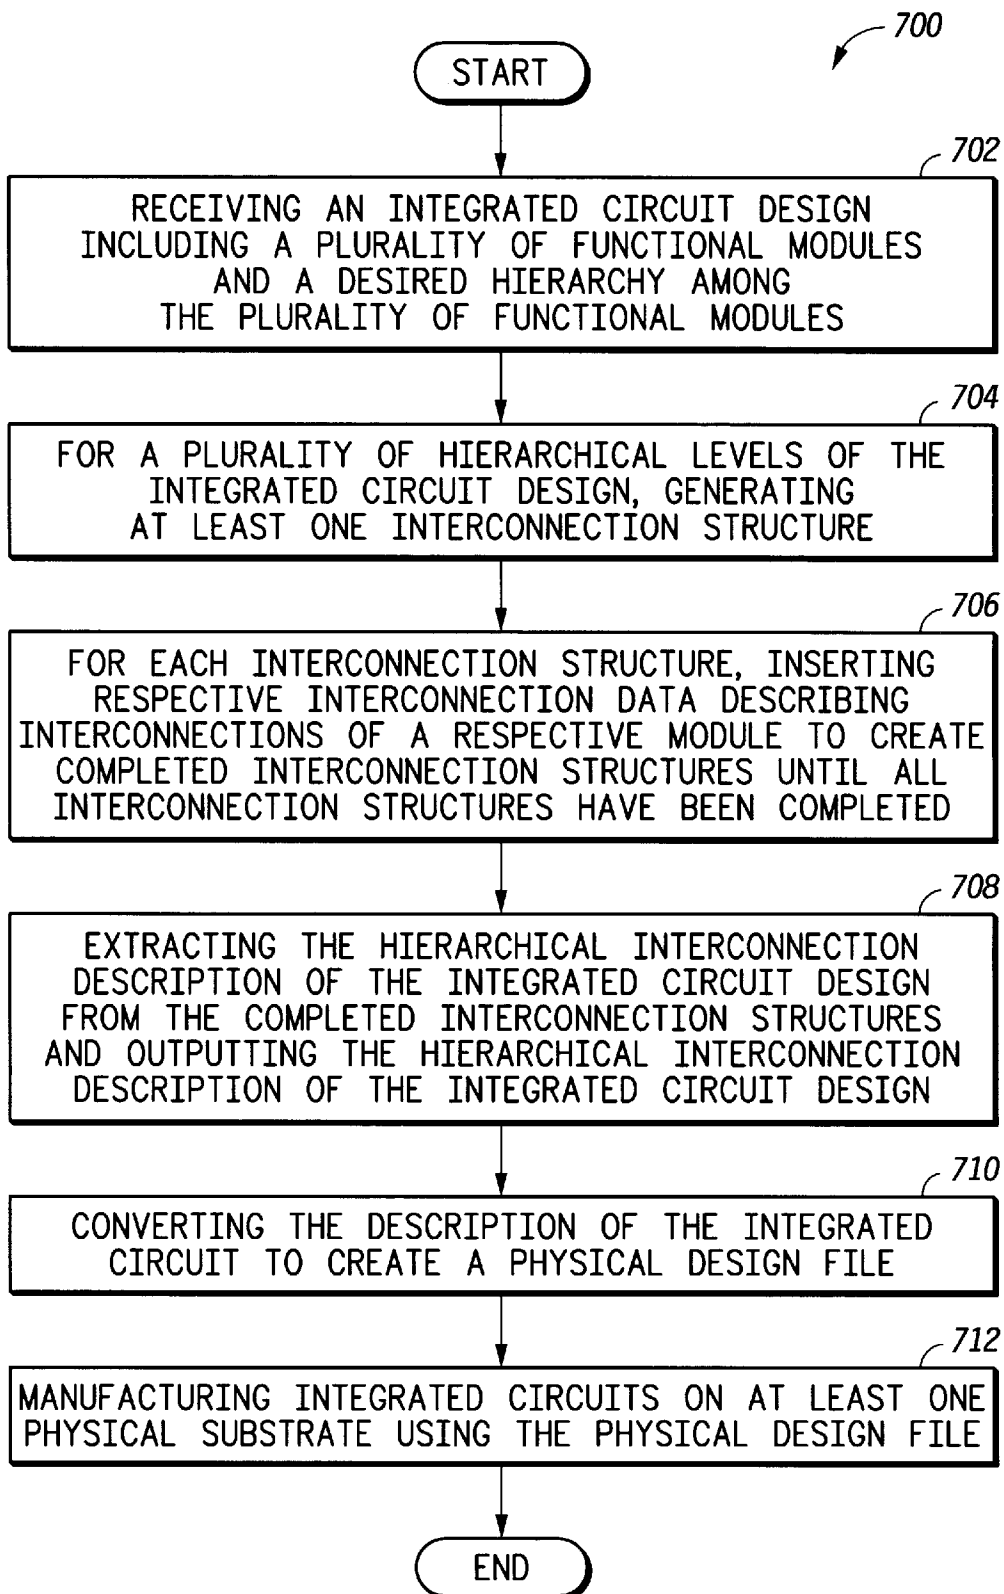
700

START

702

RECEIVING AN INTEGRATED CIRCUIT DESIGN INCLUDING A PLURALITY OF FUNCTIONAL MODULES AND A DESIRED HIERARCHY AMONG THE PLURALITY OF FUNCTIONAL MODULES

704

FOR A PLURALITY OF HIERARCHICAL LEVELS OF THE INTEGRATED CIRCUIT DESIGN, GENERATING AT LEAST ONE INTERCONNECTION STRUCTURE

706

FOR EACH INTERCONNECTION STRUCTURE, INSERTING RESPECTIVE INTERCONNECTION DATA DESCRIBING INTERCONNECTIONS OF A RESPECTIVE MODULE TO CREATE COMPLETED INTERCONNECTION STRUCTURES UNTIL ALL INTERCONNECTION STRUCTURES HAVE BEEN COMPLETED

708

EXTRACTING THE HIERARCHICAL INTERCONNECTION DESCRIPTION OF THE INTEGRATED CIRCUIT DESIGN FROM THE COMPLETED INTERCONNECTION STRUCTURES AND OUTPUTTING THE HIERARCHICAL INTERCONNECTION DESCRIPTION OF THE INTEGRATED CIRCUIT DESIGN

710

CONVERTING THE DESCRIPTION OF THE INTEGRATED CIRCUIT TO CREATE A PHYSICAL DESIGN FILE

712

MANUFACTURING INTEGRATED CIRCUITS ON AT LEAST ONE PHYSICAL SUBSTRATE USING THE PHYSICAL DESIGN FILE

END